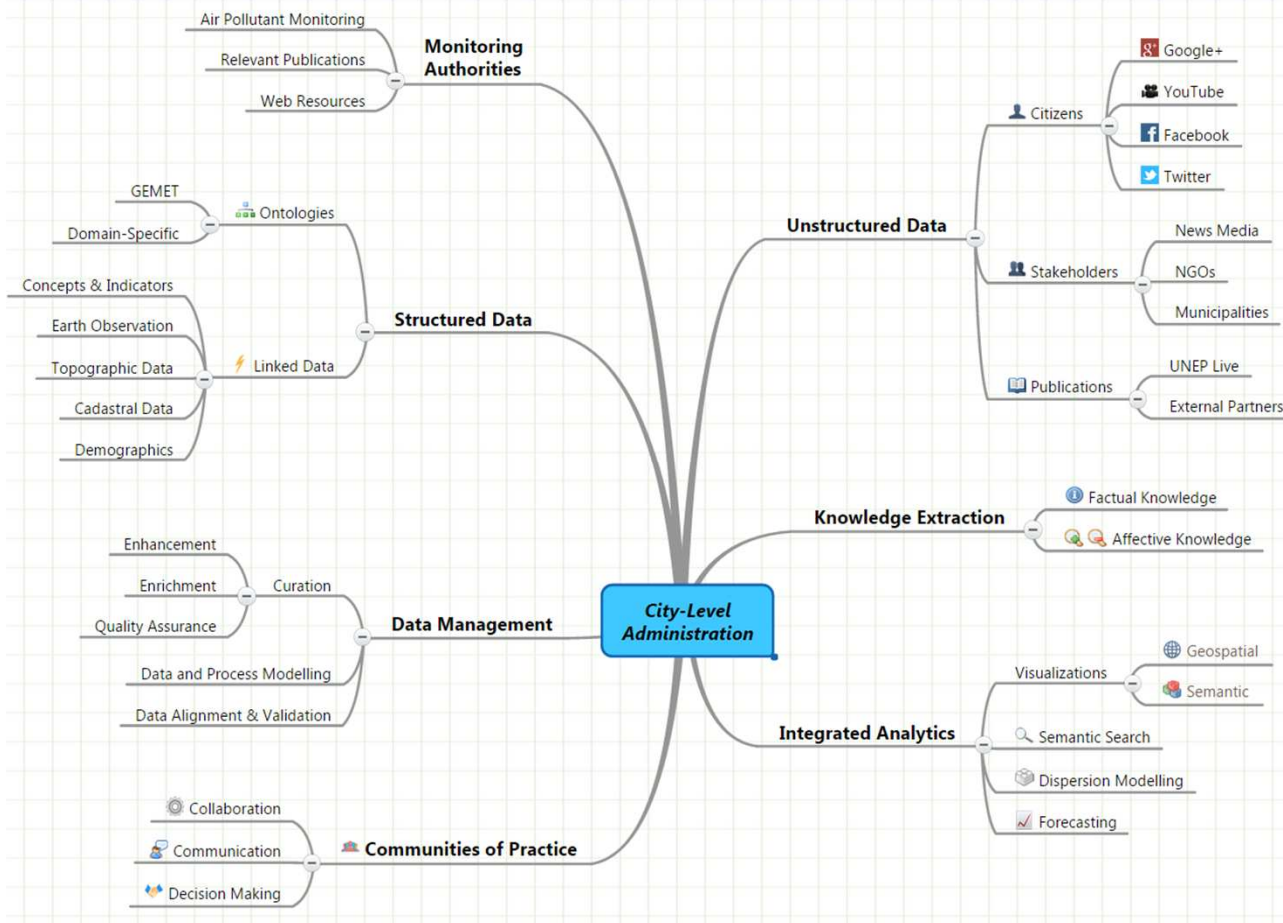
City-Level Administration

Monitoring Authorities
Air Pollutant Monitoring
Relevant Publications
Web Resources

Structured Data
Ontologies
GEMET
Domain-Specific
Linked Data
Concepts & Indicators
Earth Observation
Topographic Data
Cadastral Data
Demographics

Data Management
Curation
Enhancement
Enrichment
Quality Assurance
Data and Process Modelling
Data Alignment & Validation

Communities of Practice
Collaboration
Communication
Decision Making

Unstructured Data
Citizens
Google+
YouTube
Facebook
Twitter
Stakeholders
News Media
NGOs
Municipalities
Publications
UNEP Live
External Partners

Knowledge Extraction
Factual Knowledge
Affective Knowledge

Integrated Analytics
Visualizations
Geospatial
Semantic
Semantic Search
Dispersion Modelling
Forecasting